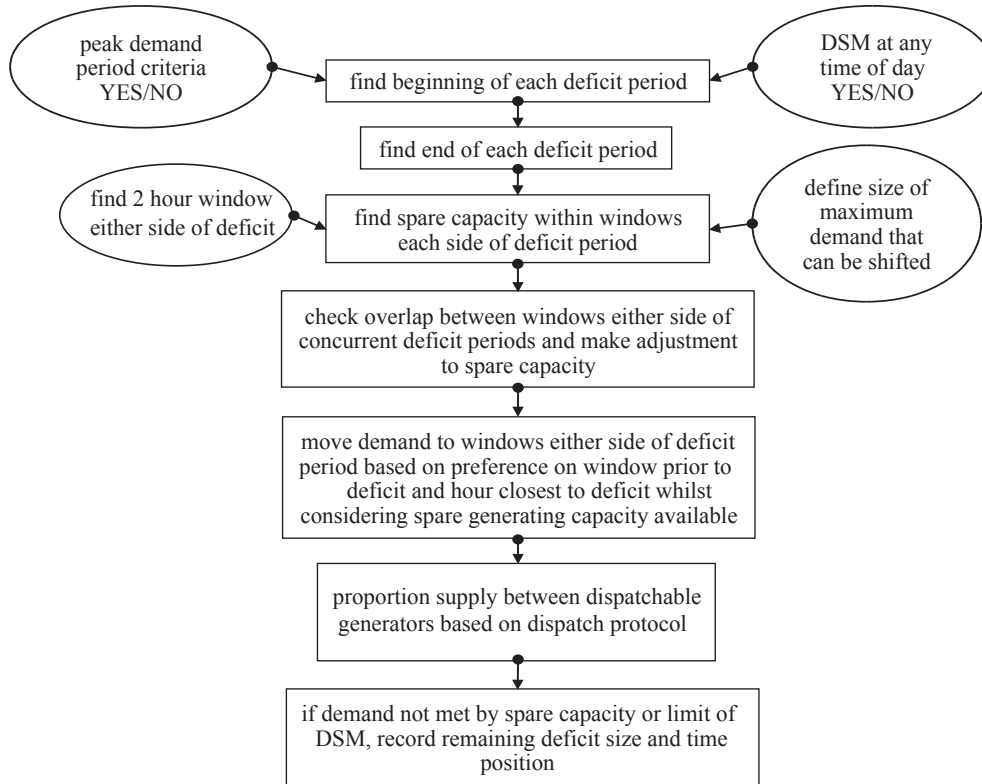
peak demand period criteria YES/NO

find beginning of each deficit period

DSM at any time of day YES/NO

find end of each deficit period

find 2 hour window either side of deficit

find spare capacity within windows each side of deficit period

define size of maximum demand that can be shifted

check overlap between windows either side of concurrent deficit periods and make adjustment to spare capacity

move demand to windows either side of deficit period based on preference on window prior to deficit and hour closest to deficit whilst considering spare generating capacity available

proportion supply between dispatchable generators based on dispatch protocol

if demand not met by spare capacity or limit of DSM, record remaining deficit size and time position